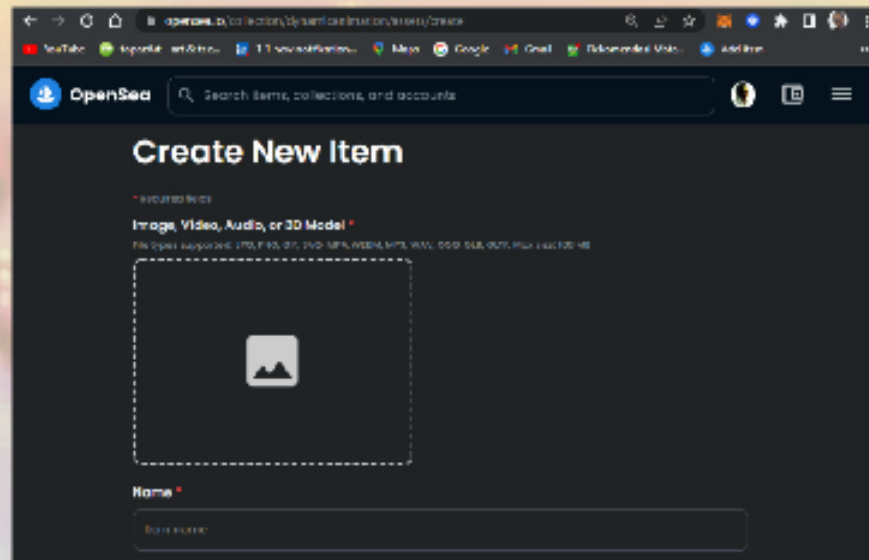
opensea.io/collection/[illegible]/assets/create

YouTube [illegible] 1.1 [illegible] Maps Google Gmail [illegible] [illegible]

OpenSea

Search items, collections, and accounts

Create New Item

* Required fields

Image, Video, Audio, or 3D Model *

File types supported: JPG, PNG, GIF, SVG, MP4, WEBM, MP3, WAV, OGG, GLB, GLTF. Max size: 100 MB

Name *

Item name